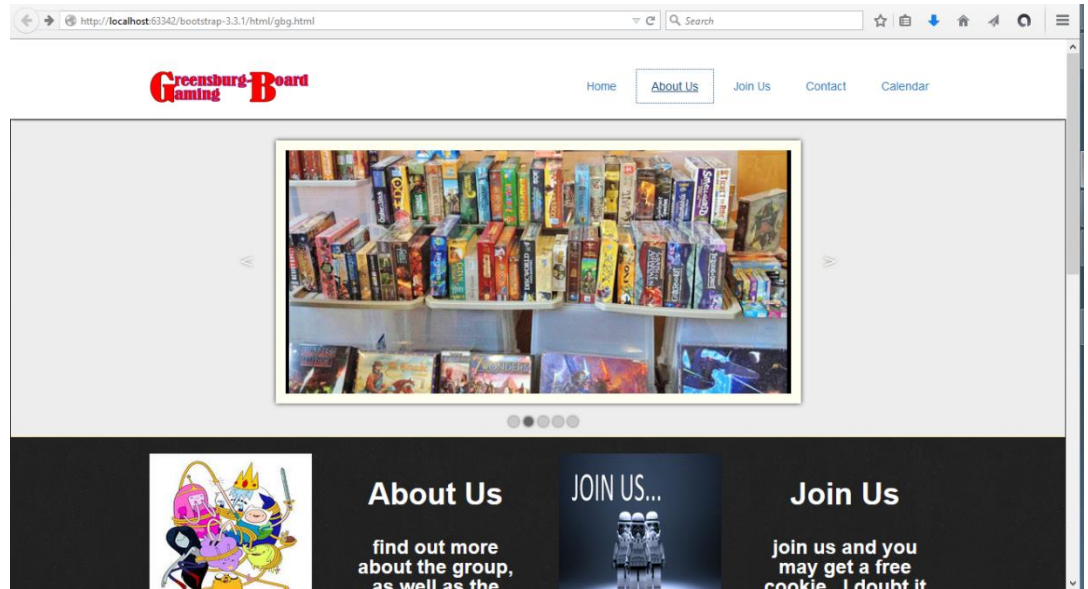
http://localhost:63342/bootstrap-3.3.1/html/gbg.html

Search

Greensburg Board Gaming

Home About Us Join Us Contact Calendar

About Us

find out more about the group, as well as the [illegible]

JOIN US...

Join Us

join us and you may get a free cookie. I doubt it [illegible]